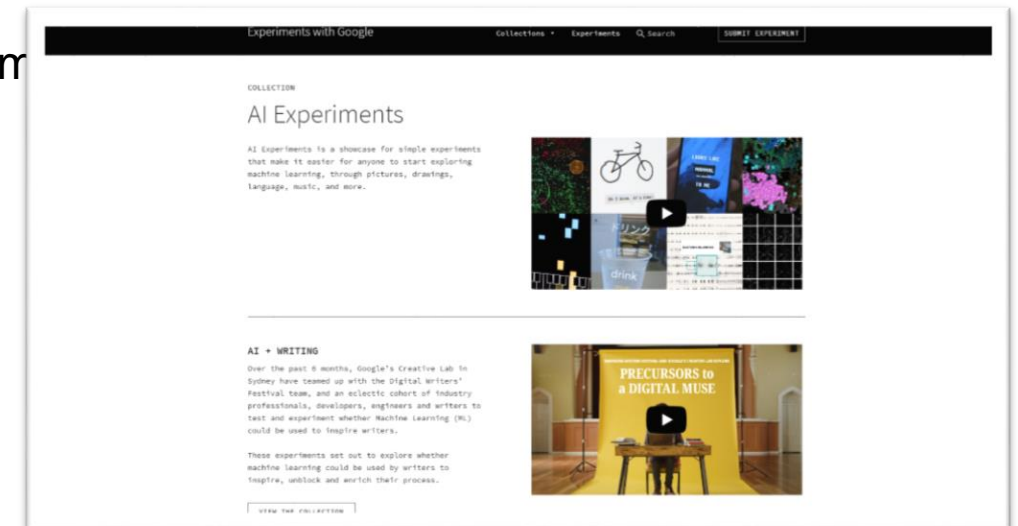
m

Experiments with Google

Collections ▾ Experiments Search SUBMIT EXPERIMENT

COLLECTION

AI Experiments

AI Experiments is a showcase for simple experiments that make it easier for anyone to start exploring machine learning, through pictures, drawings, language, music, and more.

AI + WRITING

Over the past 6 months, Google's Creative Lab in Sydney have teamed up with the Digital Writers' Festival team, and an eclectic cohort of industry professionals, developers, engineers and writers to test and experiment whether Machine Learning (ML) could be used to inspire writers.

These experiments set out to explore whether machine learning could be used by writers to inspire, unblock and enrich their process.

VIEW THE COLLECTION

PRECURSORS to a DIGITAL MUSE

drink

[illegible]